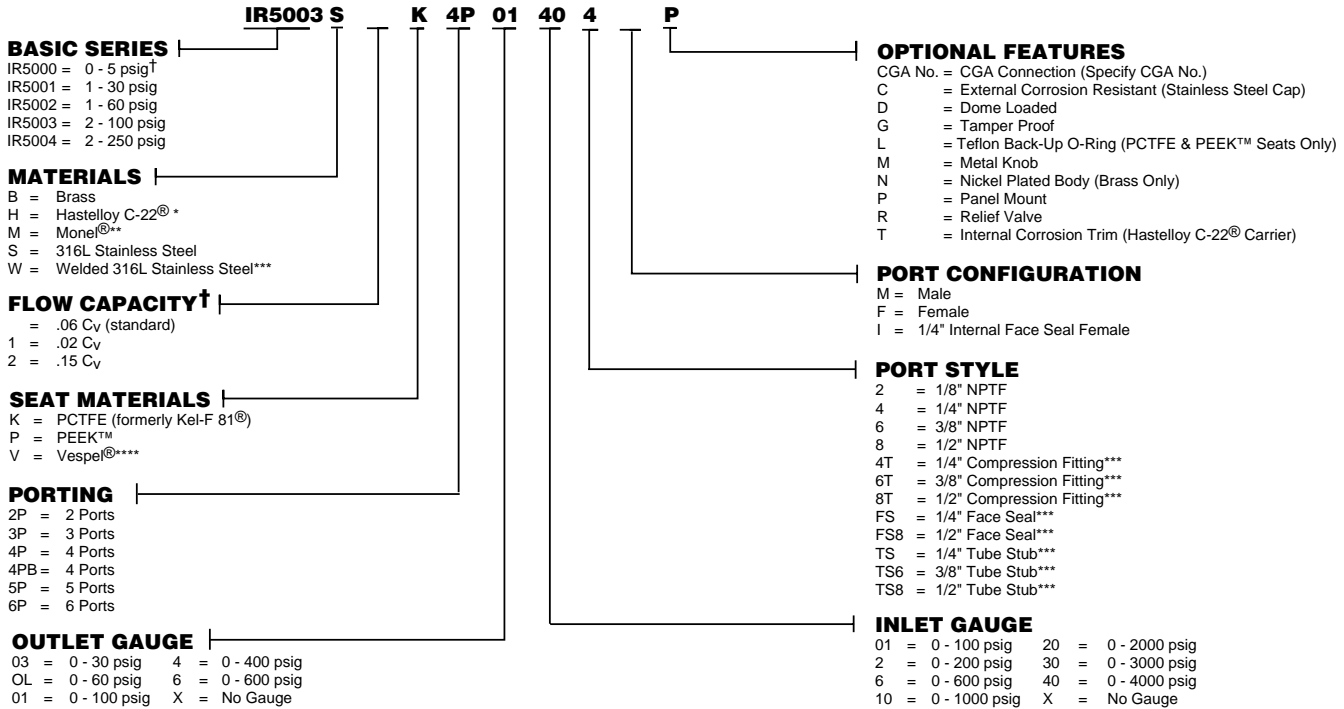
IR5003 S K 4P 01 40 4 P

BASIC SERIES
IR5000 = 0 - 5 psig†
IR5001 = 1 - 30 psig
IR5002 = 1 - 60 psig
IR5003 = 2 - 100 psig
IR5004 = 2 - 250 psig

MATERIALS
B = Brass
H = Hastelloy C-22® *
M = Monel®**
S = 316L Stainless Steel
W = Welded 316L Stainless Steel***

FLOW CAPACITY†
= .06 $C_V$ (standard)
1 = .02 $C_V$
2 = .15 $C_V$

SEAT MATERIALS
K = PCTFE (formerly Kel-F 81®)
P = PEEK™
V = Vespel®****

PORTING
2P = 2 Ports
3P = 3 Ports
4P = 4 Ports
4PB = 4 Ports
5P = 5 Ports
6P = 6 Ports

OUTLET GAUGE
03 = 0 - 30 psig
OL = 0 - 60 psig
01 = 0 - 100 psig
4 = 0 - 400 psig
6 = 0 - 600 psig
X = No Gauge

OPTIONAL FEATURES
CGA No. = CGA Connection (Specify CGA No.)
C = External Corrosion Resistant (Stainless Steel Cap)
D = Dome Loaded
G = Tamper Proof
L = Teflon Back-Up O-Ring (PCTFE & PEEK™ Seats Only)
M = Metal Knob
N = Nickel Plated Body (Brass Only)
P = Panel Mount
R = Relief Valve
T = Internal Corrosion Trim (Hastelloy C-22® Carrier)

PORT CONFIGURATION
M = Male
F = Female
I = 1/4" Internal Face Seal Female

PORT STYLE
2 = 1/8" NPTF
4 = 1/4" NPTF
6 = 3/8" NPTF
8 = 1/2" NPTF
4T = 1/4" Compression Fitting***
6T = 3/8" Compression Fitting***
8T = 1/2" Compression Fitting***
FS = 1/4" Face Seal***
FS8 = 1/2" Face Seal***
TS = 1/4" Tube Stub***
TS6 = 3/8" Tube Stub***
TS8 = 1/2" Tube Stub***

INLET GAUGE
01 = 0 - 100 psig
2 = 0 - 200 psig
6 = 0 - 600 psig
10 = 0 - 1000 psig
20 = 0 - 2000 psig
30 = 0 - 3000 psig
40 = 0 - 4000 psig
X = No Gauge